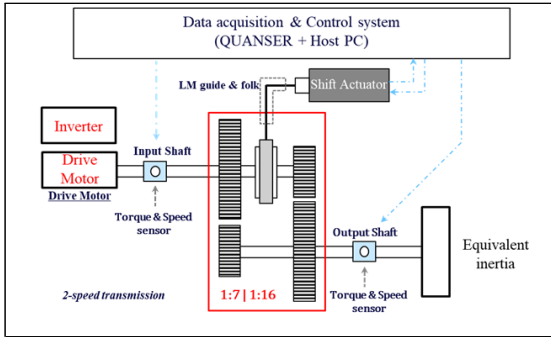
Data acquisition & Control system
(QUANSER + Host PC)

LM guide & folk

Shift Actuator

Inverter

Drive Motor

Drive Motor

Input Shaft

Torque & Speed sensor

Output Shaft

Equivalent inertia

2-speed transmission

1:7 | 1:16

Torque & Speed sensor